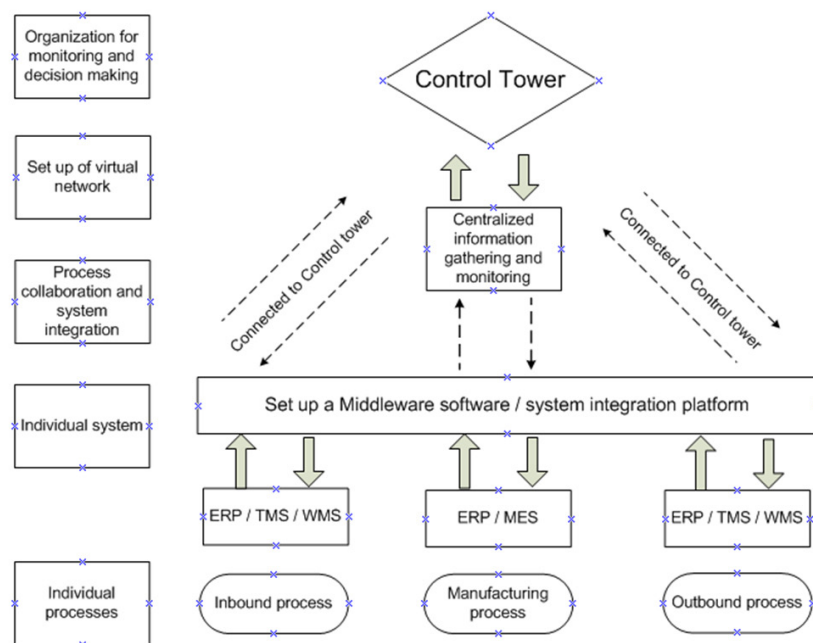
Organization for monitoring and decision making

Control Tower

Set up of virtual network

Centralized information gathering and monitoring

Connected to Control tower

Connected to Control tower

Process collaboration and system integration

Individual system

Set up a Middleware software / system integration platform

ERP / TMS / WMS

ERP / MES

ERP / TMS / WMS

Individual processes

Inbound process

Manufacturing process

Outbound process